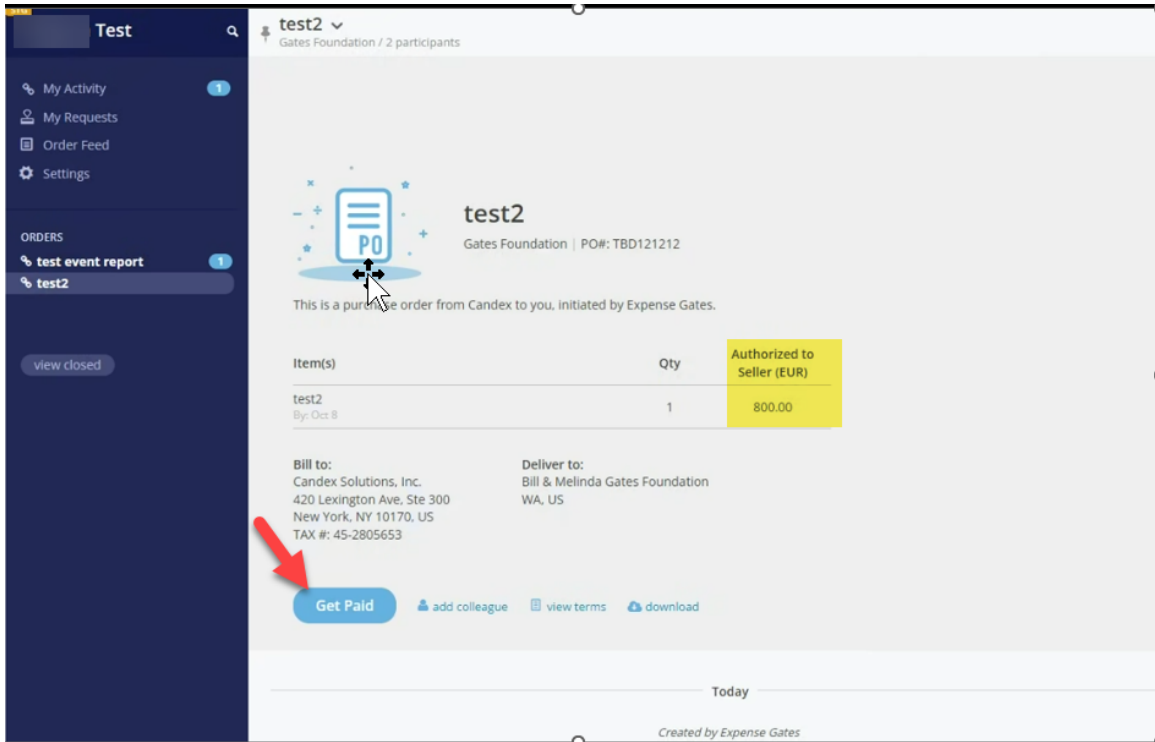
Test

My Activity 1
My Requests
Order Feed
Settings

ORDERS
test event report 1
test2

view closed

test2
Gates Foundation / 2 participants

PO

test2
Gates Foundation | PO#: TBD121212

This is a pur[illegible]e order from Candex to you, initiated by Expense Gates.

| Item(s) | Qty | Authorized to Seller (EUR) |
|---|---|---|
| test2 By: Oct 8 | 1 | 800.00 |

Bill to:
Candex Solutions, Inc.
420 Lexington Ave, Ste 300
New York, NY 10170, US
TAX #: 45-2805653

Deliver to:
Bill & Melinda Gates Foundation
WA, US

Get Paid
add colleague
view terms
download

Today

Created by Expense Gates